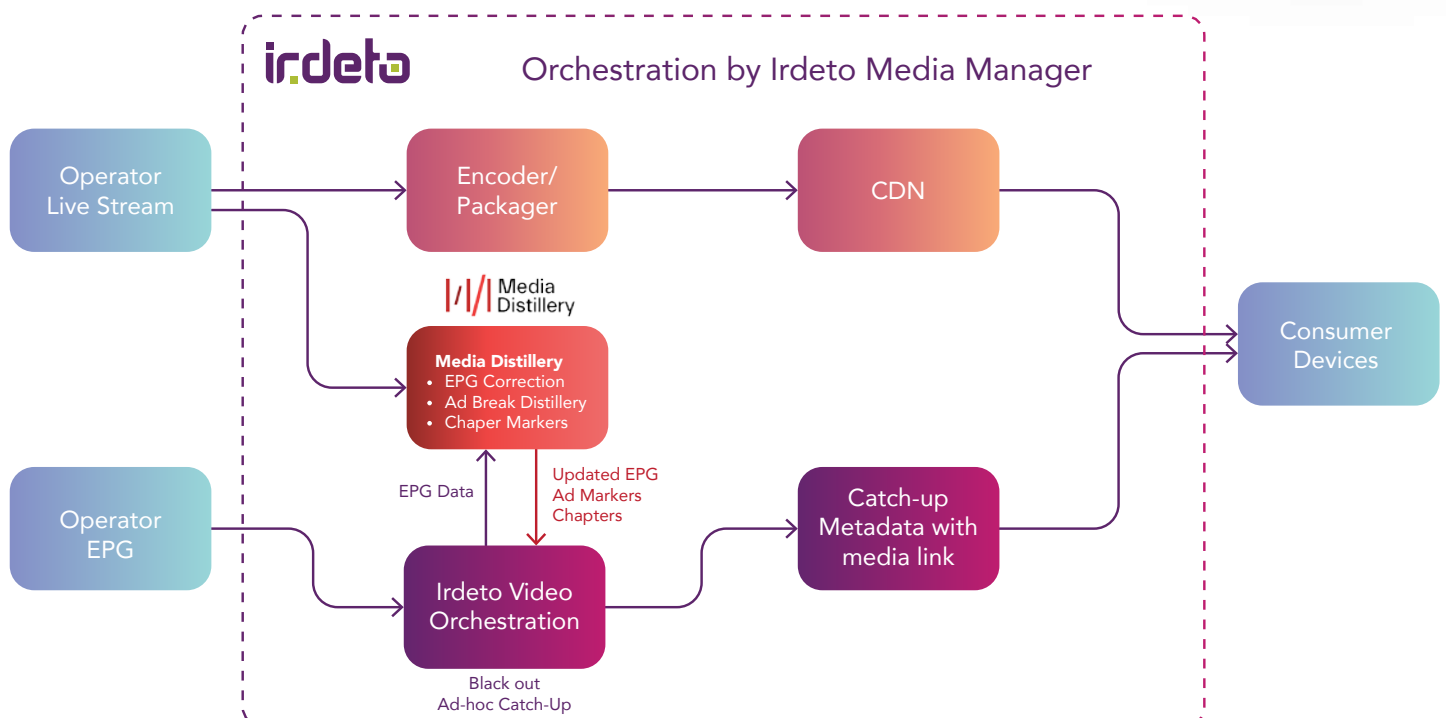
irdeto

Orchestration by Irdeto Media Manager

Operator Live Stream

Encoder/ Packager

CDN

Media Distillery

Media Distillery
- EPG Correction
- Ad Break Distillery
- Chaper Markers

Consumer Devices

EPG Data

Updated EPG
Ad Markers
Chapters

Operator EPG

Catch-up Metadata with media link

Irdeto Video Orchestration

Black out
Ad-hoc Catch-Up